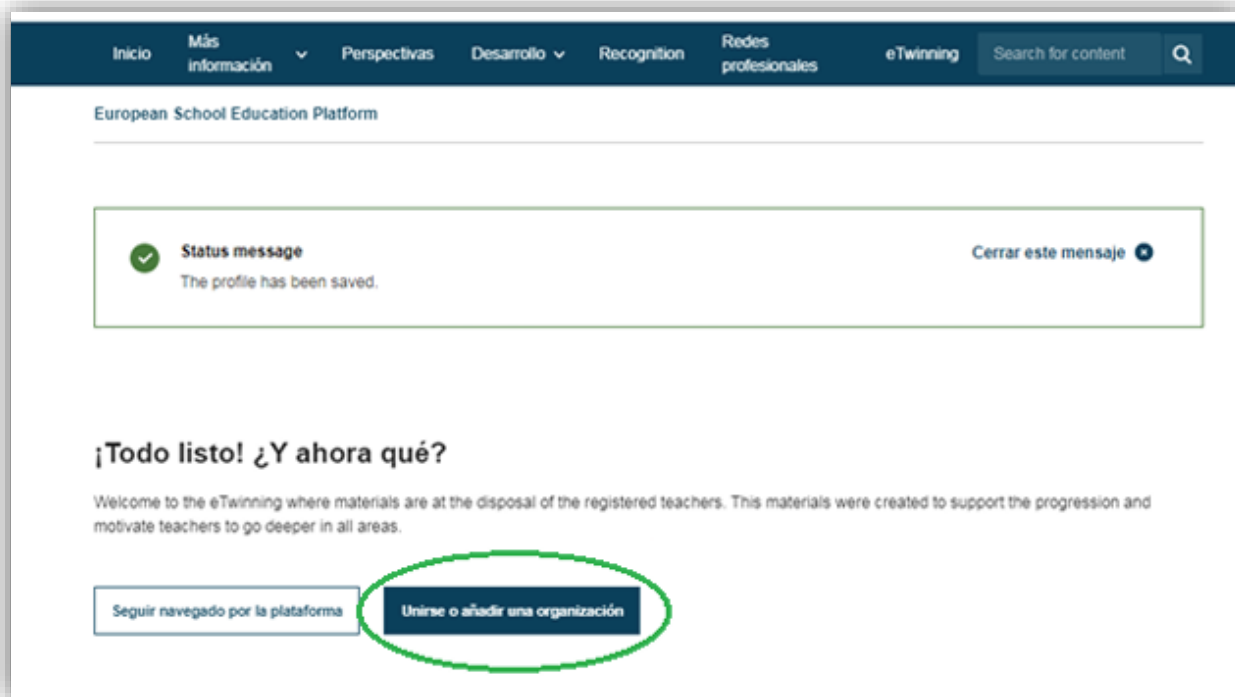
Inicio Más información Perspectivas Desarrollo Recognition Redes profesionales eTwinning Search for content

European School Education Platform

Status message
The profile has been saved.

Cerrar este mensaje

¡Todo listo! ¿Y ahora qué?

Welcome to the eTwinning where materials are at the disposal of the registered teachers. This materials were created to support the progression and motivate teachers to go deeper in all areas.

Seguir navegado por la plataforma

Unirse o añadir una organización